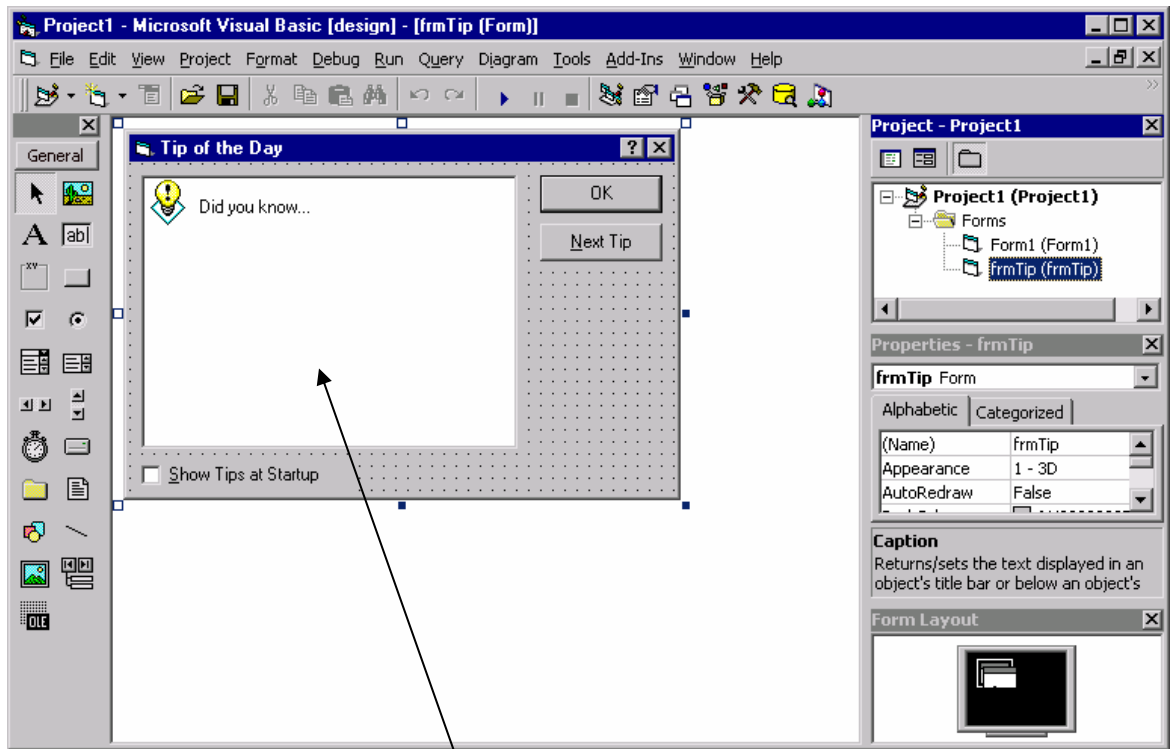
Project1 - Microsoft Visual Basic [design] - [frmTip (Form)]

File Edit View Project Format Debug Run Query Diagram Tools Add-Ins Window Help

General

Tip of the Day

Did you know...

OK

Next Tip

Show Tips at Startup

Project - Project1

Project1 (Project1)
Forms
Form1 (Form1)
frmTip (frmTip)

Properties - frmTip

frmTip Form

Alphabetic | Categorized

| (Name) | frmTip |
|---|---|
| Appearance | 1 - 3D |
| AutoRedraw | False |

Caption
Returns/sets the text displayed in an object's title bar or below an object's

Form Layout